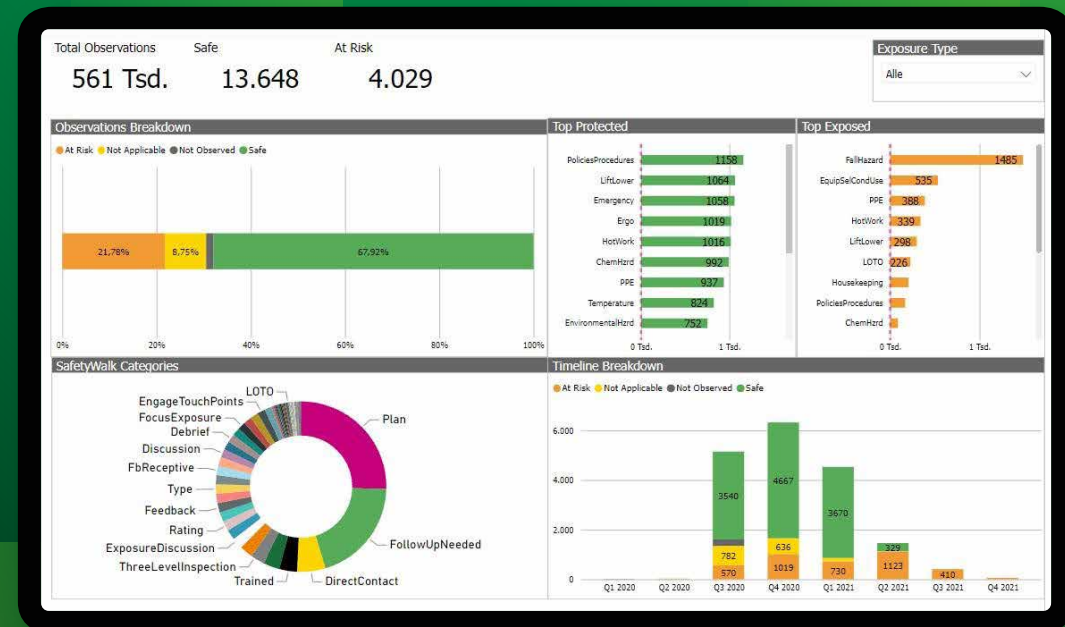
Total Observations
561 Tsd.

Safe
13.648

At Risk
4.029

Exposure Type
Alle

Observations Breakdown
● At Risk ● Not Applicable ● Not Observed ● Safe

21,78% 8,75% 67,92%

0% 20% 40% 60% 80% 100%

Top Protected

PoliciesProcedures 1158
LiftLower 1064
Emergency 1058
Ergo 1019
HotWork 1016
ChemHzrd 992
PPE 937
Temperature 824
EnvironmentalHzrd 752

0 Tsd. 1 Tsd.

Top Exposed

FallHazard 1485
EquipSelCondUse 535
PPE 388
HotWork 339
LiftLower 298
LOTO 226
Housekeeping
PoliciesProcedures
ChemHzrd

0 Tsd. 1 Tsd.

SafetyWalk Categories

LOTO
EngageTouchPoints
FocusExposure
Debrief
Discussion
FbReceptive
Type
Feedback
Rating
ExposureDiscussion
ThreeLevelInspection
Trained
DirectContact
FollowUpNeeded
Plan

Timeline Breakdown
● At Risk ● Not Applicable ● Not Observed ● Safe

6.000
4.000
2.000
0

3540
782
570
4667
636
1019
3670
730
329
1123
410

Q1 2020 Q2 2020 Q3 2020 Q4 2020 Q1 2021 Q2 2021 Q3 2021 Q4 2021